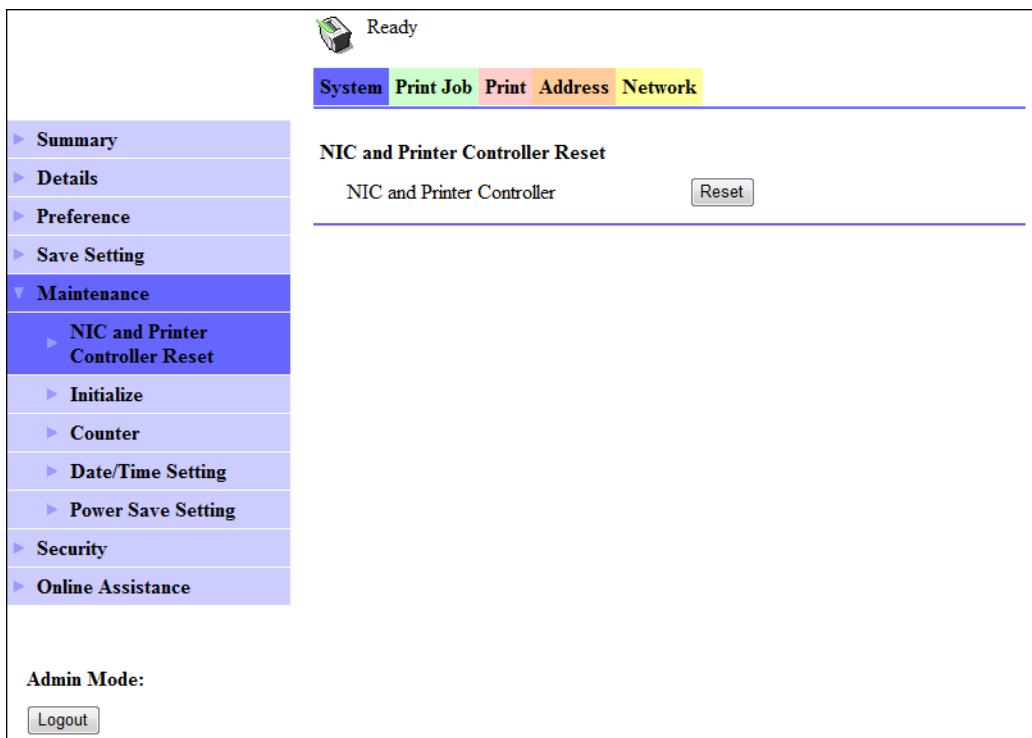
Ready

System Print Job Print Address Network

Summary
Details
Preference
Save Setting
Maintenance
NIC and Printer Controller Reset
Initialize
Counter
Date/Time Setting
Power Save Setting
Security
Online Assistance

Admin Mode:
Logout

NIC and Printer Controller Reset
NIC and Printer Controller Reset